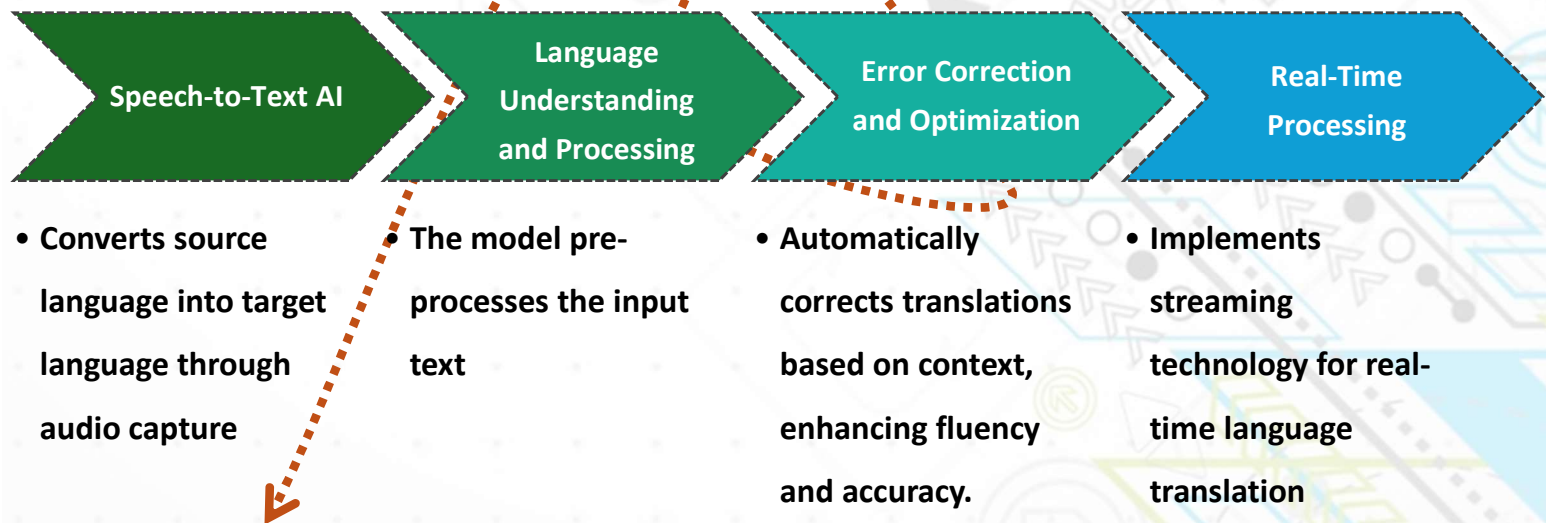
Speech-to-Text AI

Language Understanding and Processing

Error Correction and Optimization

Real-Time Processing

• Converts source language into target language through audio capture

• The model pre-processes the input text

• Automatically corrects translations based on context, enhancing fluency and accuracy.

• Implements streaming technology for real-time language translation